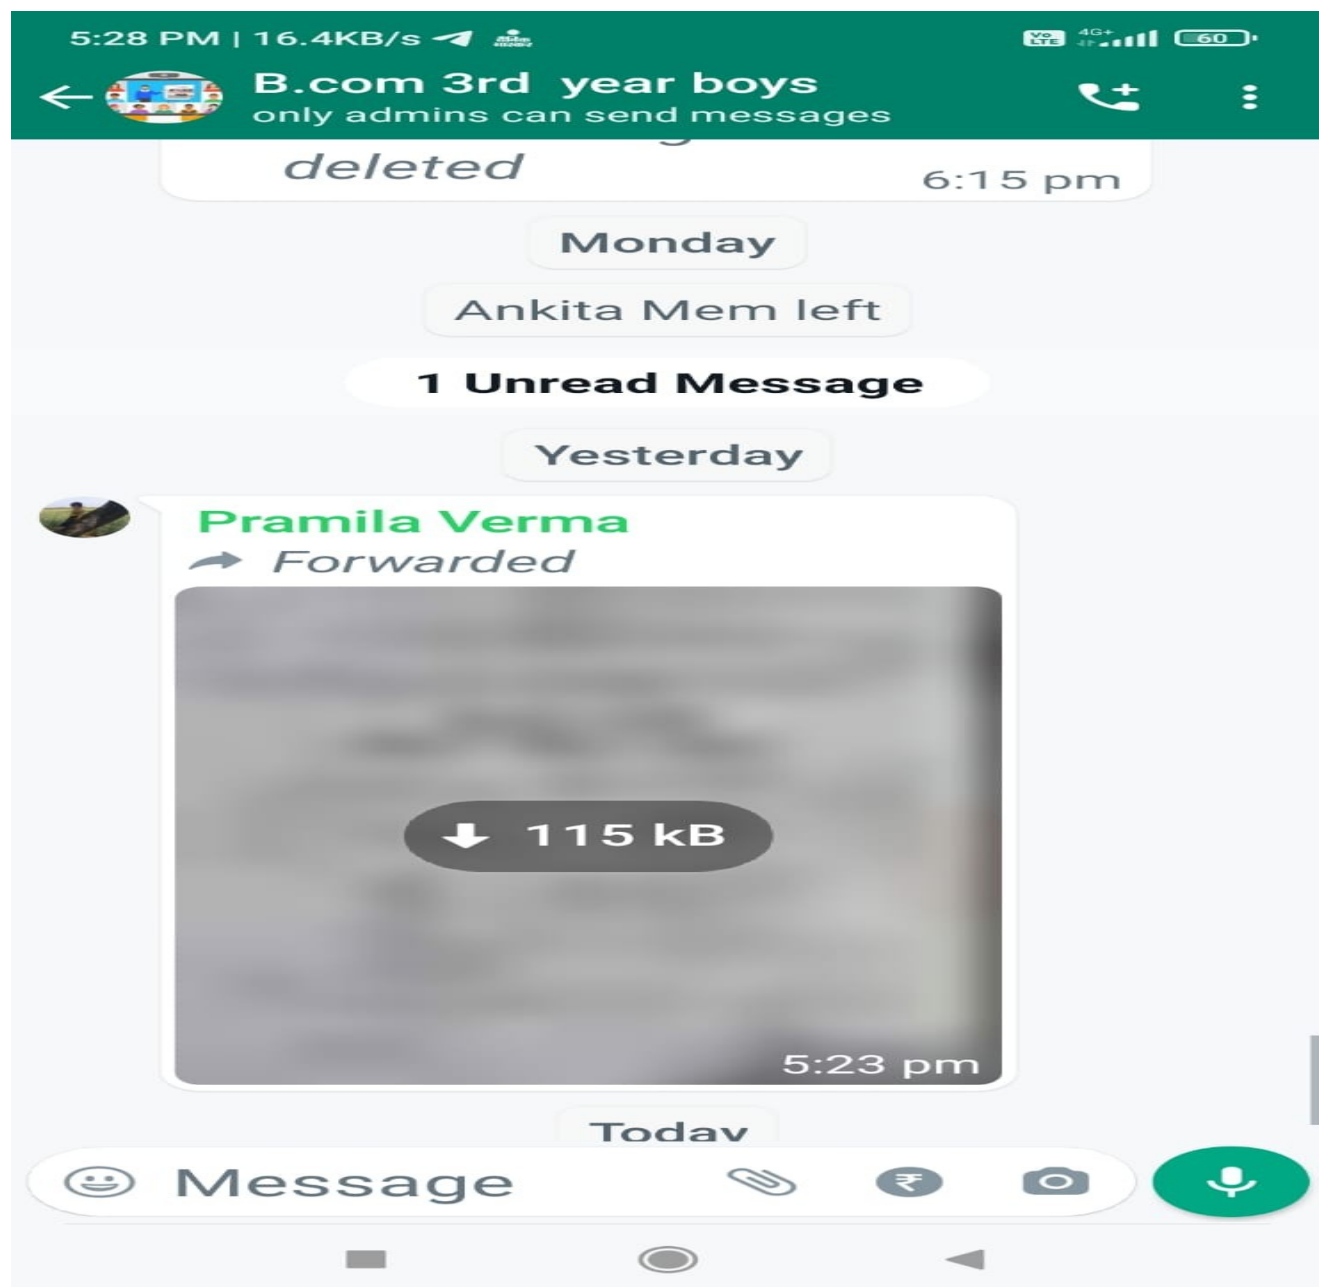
5:28 PM | 16.4KB/s

4G+ 60

B.com 3rd year boys
only admins can send messages

deleted
6:15 pm

Monday

Ankita Mem left

1 Unread Message

Yesterday

Pramila Verma
Forwarded

115 kB

5:23 pm

Today

Message